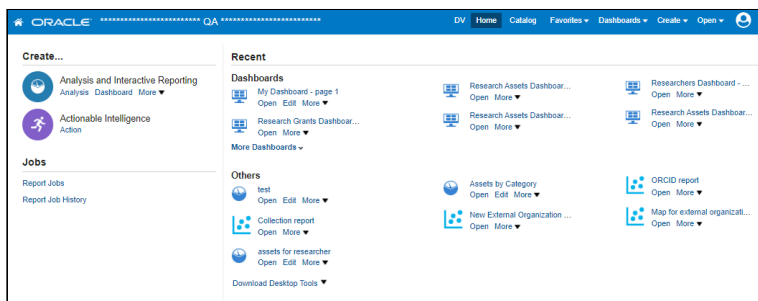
ORACLE ************************** QA **************************

DV Home Catalog Favorites ▾ Dashboards ▾ Create ▾ Open ▾

Create...

Analysis and Interactive Reporting
Analysis Dashboard More ▼

Actionable Intelligence
Action

Jobs

Report Jobs

Report Job History

Recent

Dashboards

My Dashboard - page 1
Open Edit More ▼

Research Grants Dashboar...
Open More ▼

More Dashboards ⌄

Research Assets Dashboar...
Open More ▼

Research Assets Dashboar...
Open More ▼

Researchers Dashboard - ...
Open More ▼

Research Assets Dashboar...
Open More ▼

Others

test
Open Edit More ▼

Collection report
Open More ▼

assets for researcher
Open Edit More ▼

Assets by Category
Open Edit More ▼

New External Organization ...
Open More ▼

ORCID report
Open More ▼

Map for external organizati...
Open More ▼

Download Desktop Tools ▼